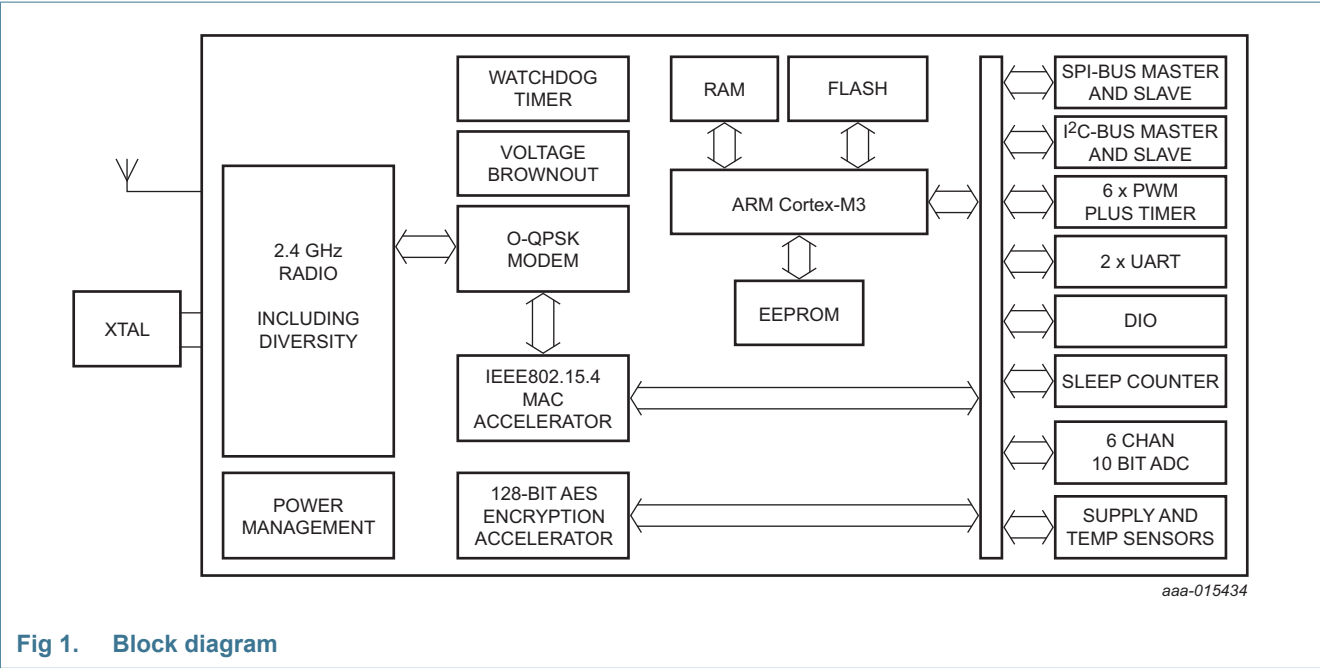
WATCHDOG TIMER

VOLTAGE BROWNOUT

RAM

FLASH

ARM Cortex-M3

EEPROM

2.4 GHz RADIO

INCLUDING DIVERSITY

XTAL

O-QPSK MODEM

IEEE802.15.4 MAC ACCELERATOR

POWER MANAGEMENT

128-BIT AES ENCRYPTION ACCELERATOR

SPI-BUS MASTER AND SLAVE

I$^2$C-BUS MASTER AND SLAVE

6 x PWM PLUS TIMER

2 x UART

DIO

SLEEP COUNTER

6 CHAN 10 BIT ADC

SUPPLY AND TEMP SENSORS

aaa-015434

Fig 1. Block diagram